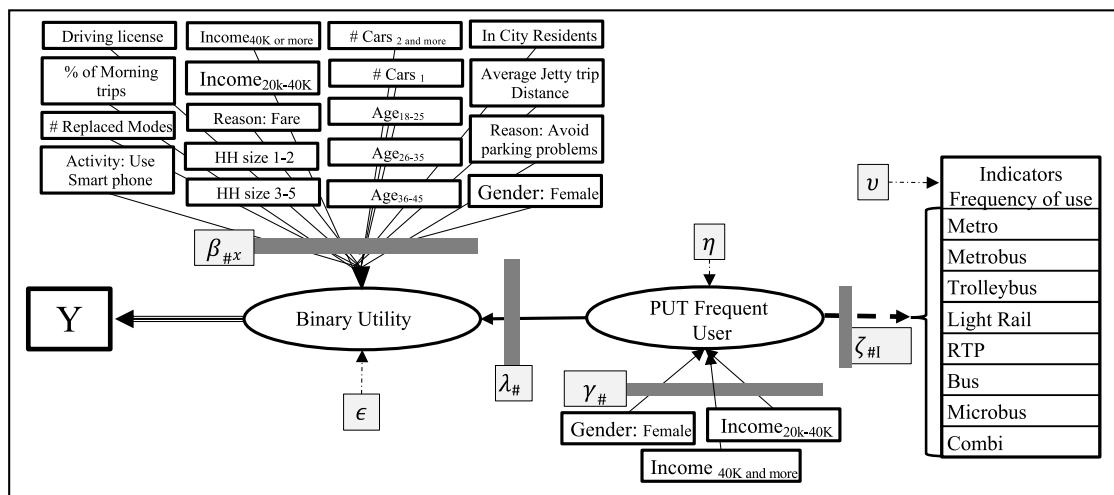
Driving license

Income$_{40K\text{ or more}}$

# Cars $_{2\text{ and more}}$

In City Residents

% of Morning trips

Income$_{20k\text{-}40K}$

# Cars $_{1}$

Average Jetty trip Distance

Reason: Fare

Age$_{18\text{-}25}$

# Replaced Modes

Reason: Avoid parking problems

HH size 1-2

Age$_{26\text{-}35}$

Activity: Use Smart phone

HH size 3-5

Age$_{36\text{-}45}$

Gender: Female

$\upsilon$

Indicators Frequency of use

$\beta_{\#x}$

$\eta$

Metro

Metrobus

Trolleybus

Light Rail

RTP

Bus

Microbus

Combi

Y

Binary Utility

PUT Frequent User

$\zeta_{\#I}$

$\lambda_{\#}$

$\gamma_{\#}$

$\epsilon$

Gender: Female

Income$_{20k\text{-}40K}$

Income $_{40K\text{ and more}}$